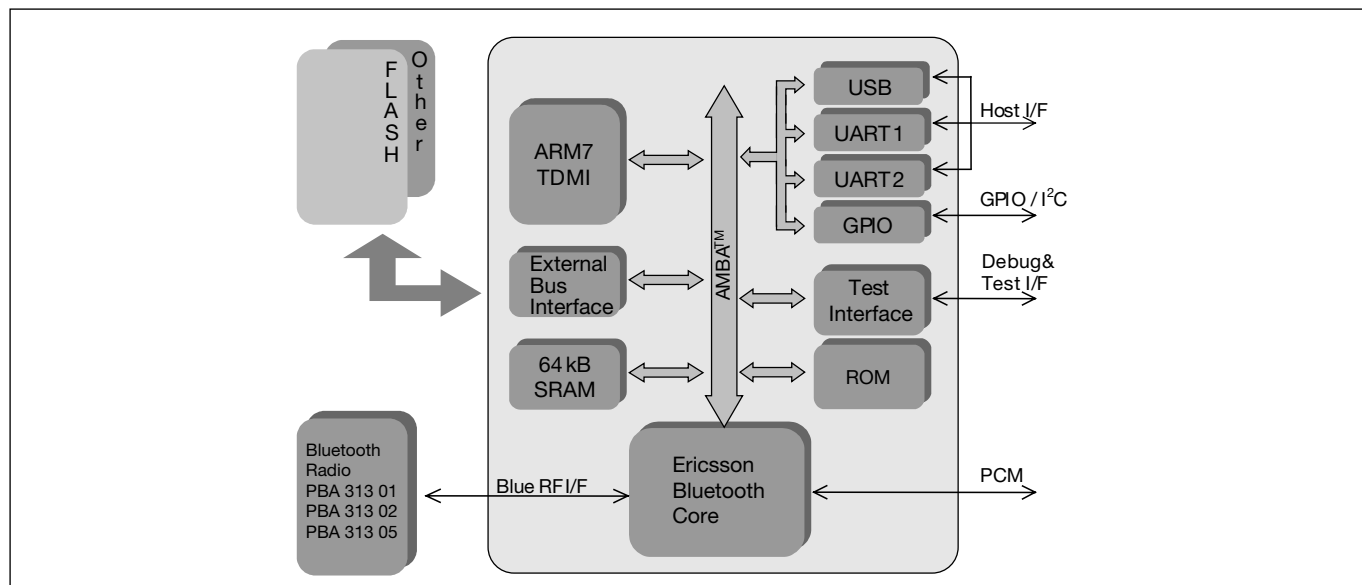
FLASH

Other

ARM7 TDMI

AMBA$^{TM}$

USB

UART1

UART2

GPIO

Host I/F

GPIO / I$^2$C

External Bus Interface

Test Interface

Debug& Test I/F

64 kB SRAM

ROM

Bluetooth Radio PBA 313 01 PBA 313 02 PBA 313 05

Blue RF I/F

Ericsson Bluetooth Core

PCM